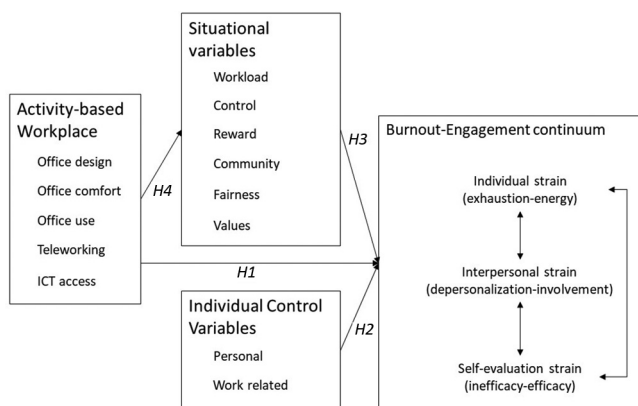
Situational variables
Workload
Control
Reward
Community
Fairness
Values

Activity-based Workplace
Office design
Office comfort
Office use
Teleworking
ICT access

H4

H3

H1

H2

Burnout-Engagement continuum
Individual strain (exhaustion-energy)
Interpersonal strain (depersonalization-involvement)
Self-evaluation strain (inefficacy-efficacy)

Individual Control Variables
Personal
Work related